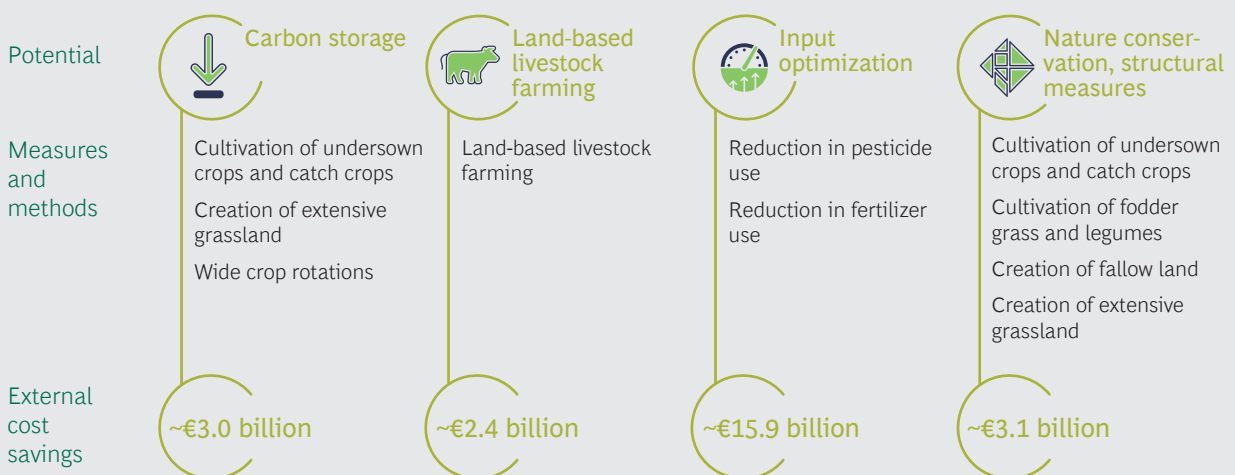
Potential

Carbon storage

Land-based livestock farming

Input optimization

Nature conservation, structural measures

Measures and methods

Cultivation of undersown crops and catch crops

Creation of extensive grassland

Wide crop rotations

Land-based livestock farming

Reduction in pesticide use

Reduction in fertilizer use

Cultivation of undersown crops and catch crops

Cultivation of fodder grass and legumes

Creation of fallow land

Creation of extensive grassland

External cost savings

~€3.0 billion

~€2.4 billion

~€15.9 billion

~€3.1 billion